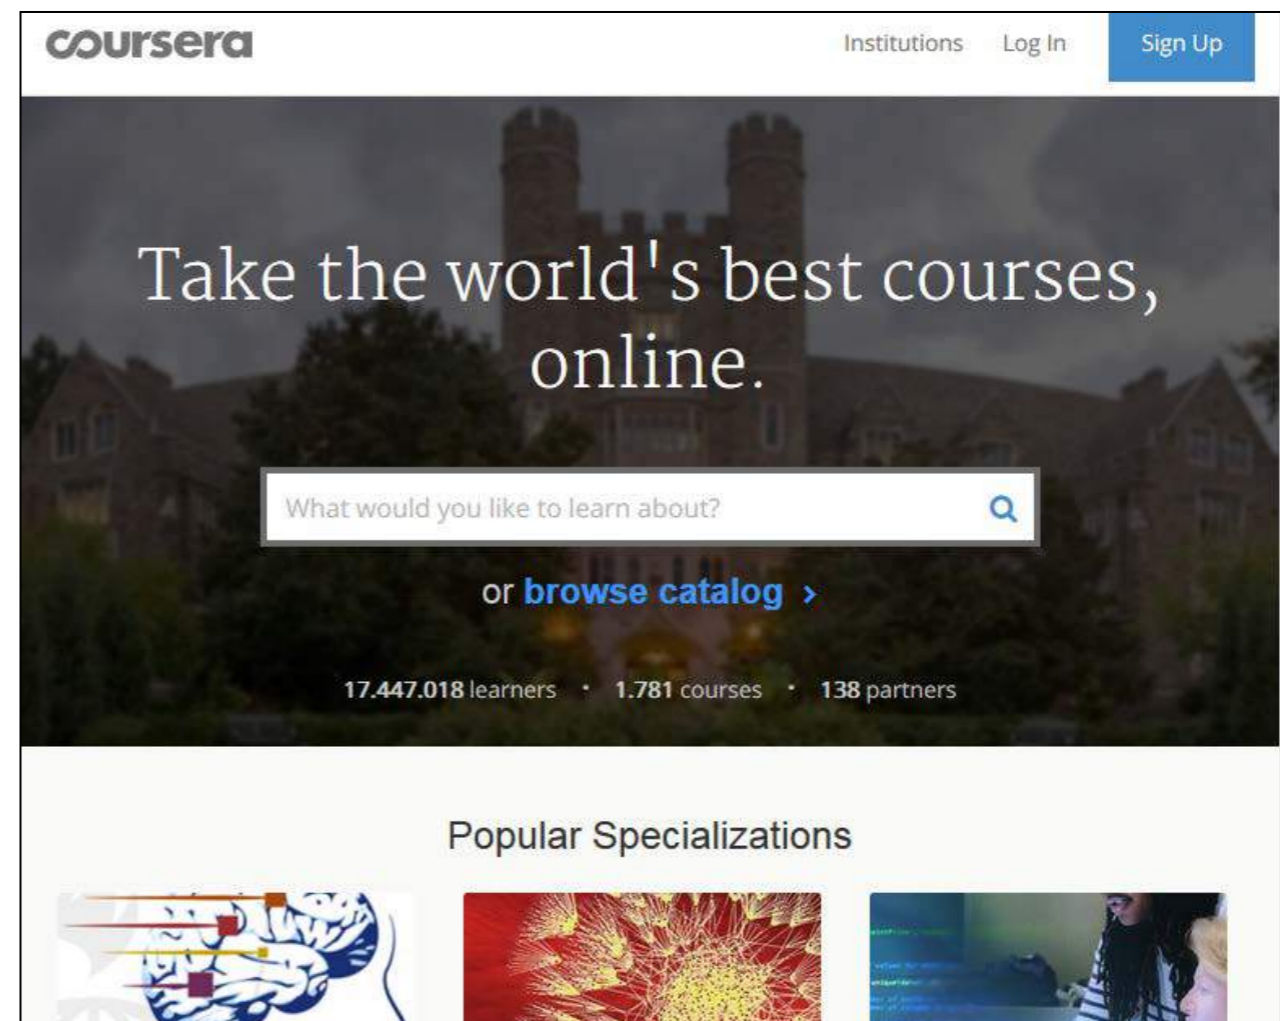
coursera

Institutions Log In Sign Up

Take the world's best courses, online.

What would you like to learn about?

or browse catalog ›

17.447.018 learners · 1.781 courses · 138 partners

Popular Specializations